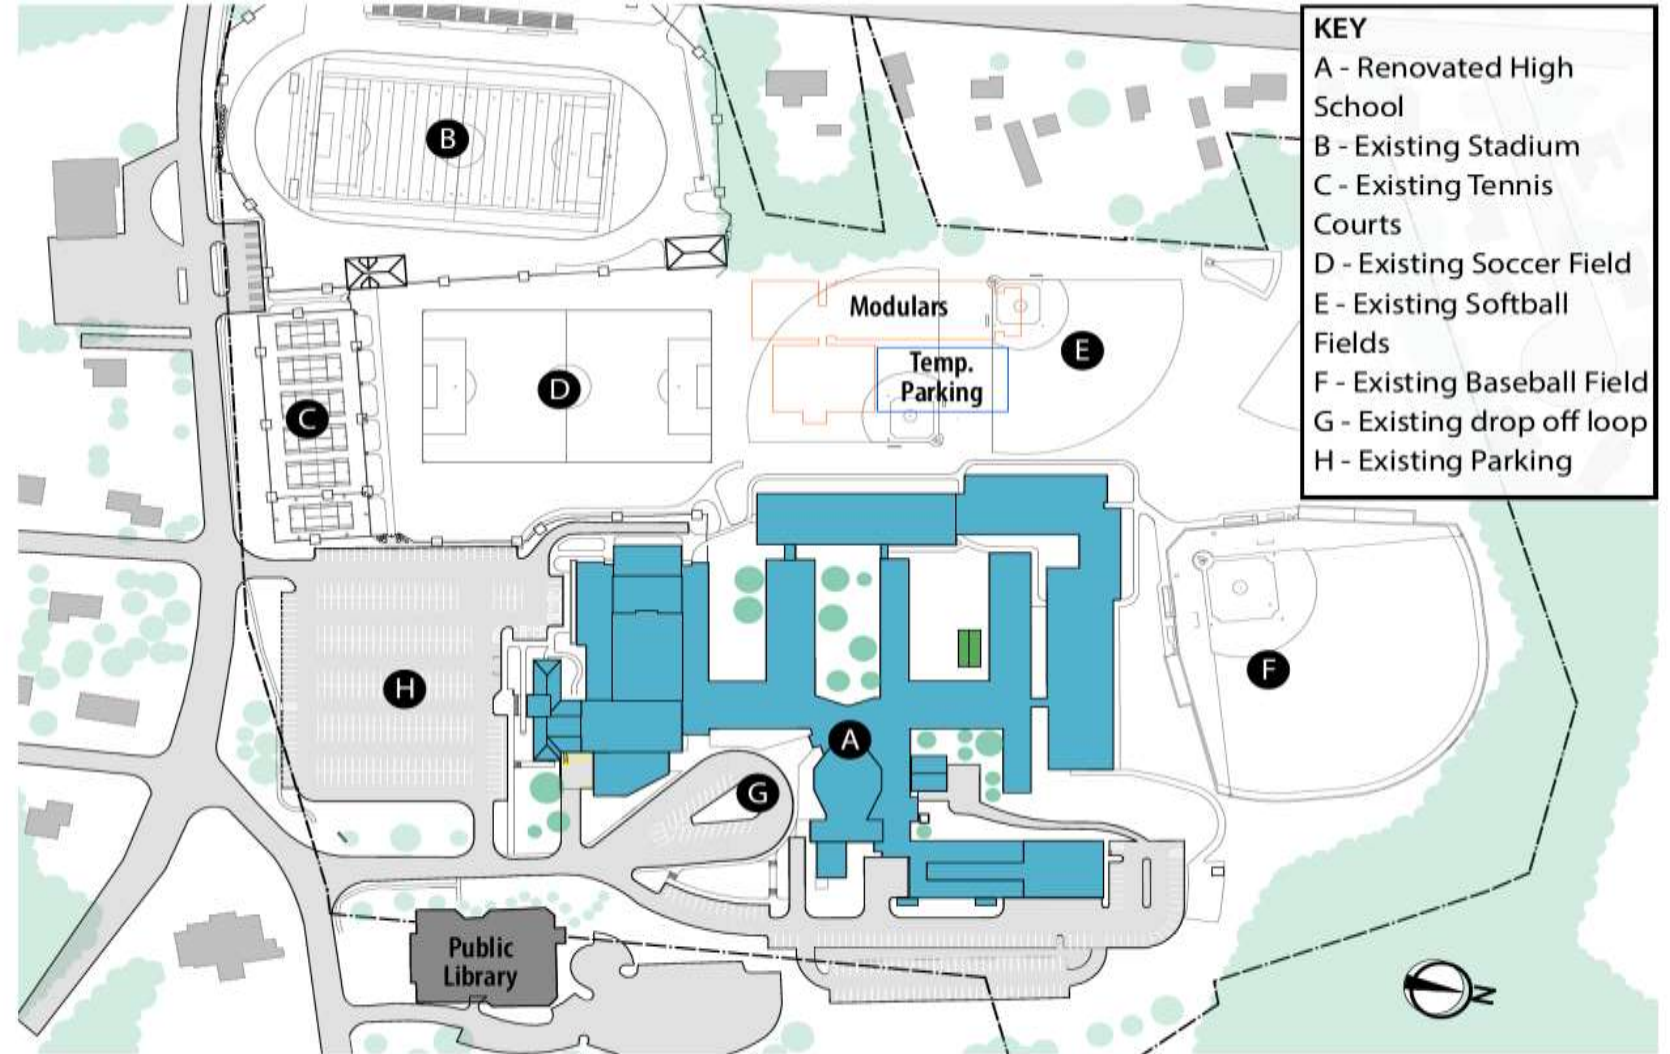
KEY
A - Renovated High School
B - Existing Stadium
C - Existing Tennis Courts
D - Existing Soccer Field
E - Existing Softball Fields
F - Existing Baseball Field
G - Existing drop off loop
H - Existing Parking

B

Modulars

Temp. Parking

E

C

D

F

H

A

G

Public Library

N